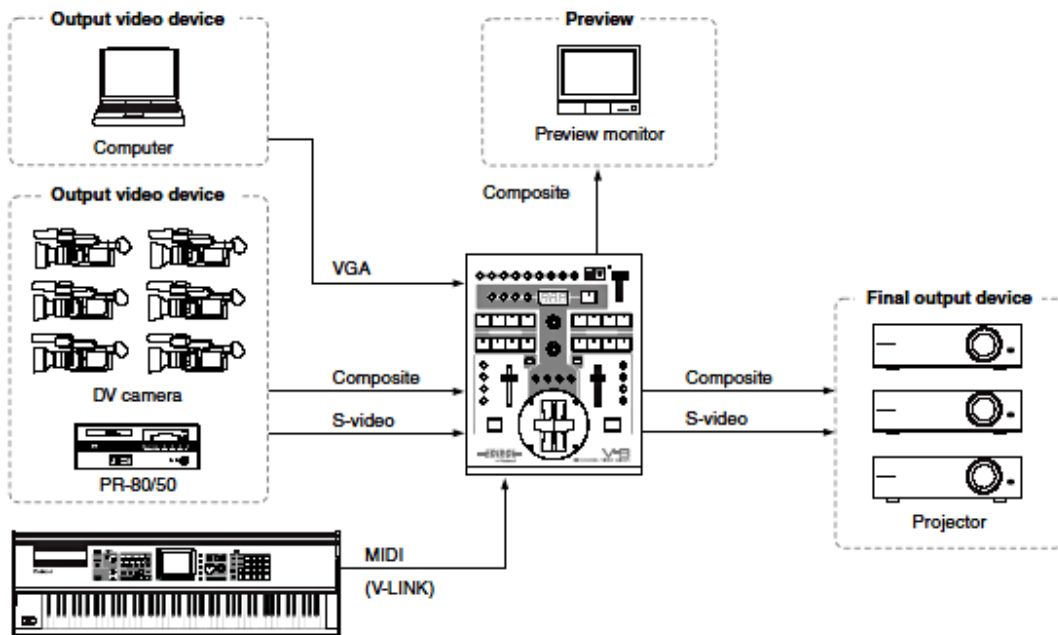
Output video device

Computer

Output video device

DV camera

PR-80/50

Preview

Preview monitor

Composite

VGA

Composite

S-video

MIDI

(V-LINK)

Composite

S-video

Final output device

Projector